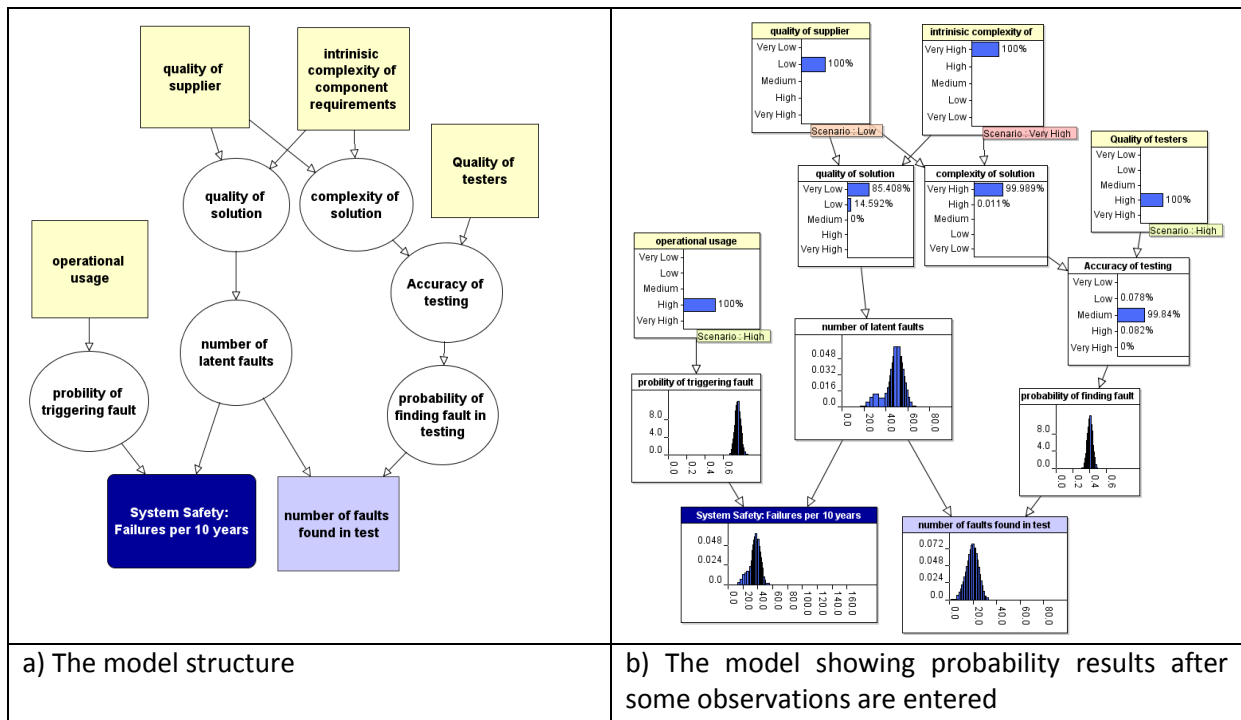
quality of supplier

intrinisic complexity of component requirements

Quality of testers

quality of solution

complexity of solution

operational usage

Accuracy of testing

number of latent faults

probility of triggering fault

probability of finding fault in testing

System Safety: Failures per 10 years

number of faults found in test

quality of supplier
Very Low
Low 100%
Medium
High
Very High
Scenario : Low

intrinisic complexity of
Very High 100%
High
Medium
Low
Very Low
Scenario : Very High

Quality of testers
Very Low
Low
Medium
High 100%
Very High
Scenario : High

quality of solution
Very Low 85.408%
Low 14.592%
Medium 0%
High
Very High

complexity of solution
Very High 99.989%
High 0.011%
Medium
Low
Very Low

operational usage
Very Low
Low
Medium
High 100%
Very High
Scenario : High

Accuracy of testing
Very Low
Low 0.078%
Medium 99.84%
High 0.082%
Very High 0%

number of latent faults
0.048
0.032
0.016
0.0
0.0 20.0 40.0 60.0 80.0

probility of triggering fault
8.0
4.0
0.0
0.0 0.2 0.4 0.6

probability of finding fault
8.0
4.0
0.0
0.0 0.2 0.4 0.6

System Safety: Failures per 10 years
0.048
0.024
0.0
0.0 20.0 40.0 60.0 80.0 100.0 120.0 140.0 160.0

number of faults found in test
0.072
0.048
0.024
0.0
0.0 20.0 40.0 60.0 80.0

a) The model structure

b) The model showing probability results after some observations are entered